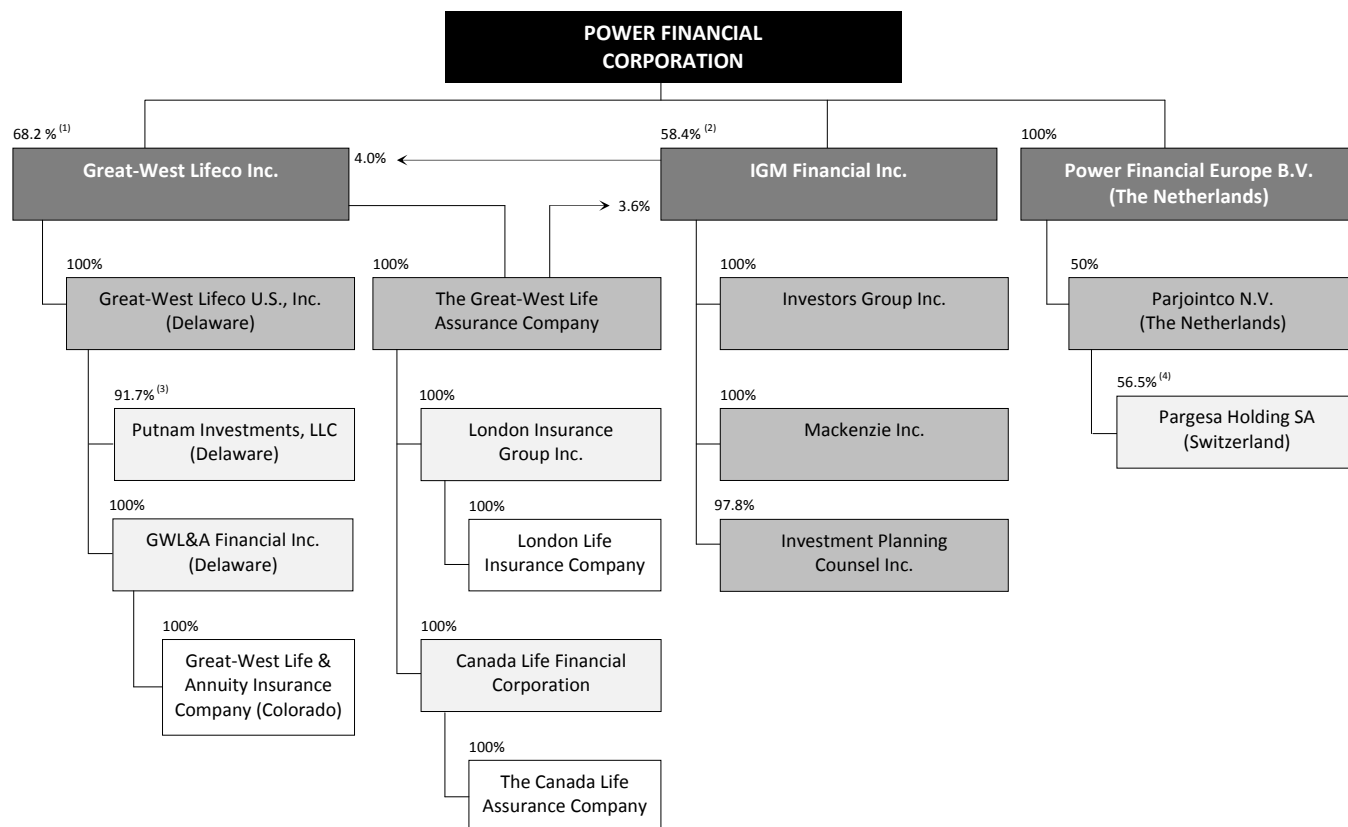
POWER FINANCIAL CORPORATION

68.2 % $^{(1)}$

Great-West Lifeco Inc.

4.0%

58.4% $^{(2)}$

IGM Financial Inc.

100%

Power Financial Europe B.V. (The Netherlands)

3.6%

100%

Great-West Lifeco U.S., Inc. (Delaware)

100%

The Great-West Life Assurance Company

100%

Investors Group Inc.

50%

Parjointco N.V. (The Netherlands)

91.7% $^{(3)}$

Putnam Investments, LLC (Delaware)

100%

London Insurance Group Inc.

100%

Mackenzie Inc.

56.5% $^{(4)}$

Pargesa Holding SA (Switzerland)

100%

GWL&A Financial Inc. (Delaware)

100%

London Life Insurance Company

97.8%

Investment Planning Counsel Inc.

100%

Great-West Life & Annuity Insurance Company (Colorado)

100%

Canada Life Financial Corporation

100%

The Canada Life Assurance Company